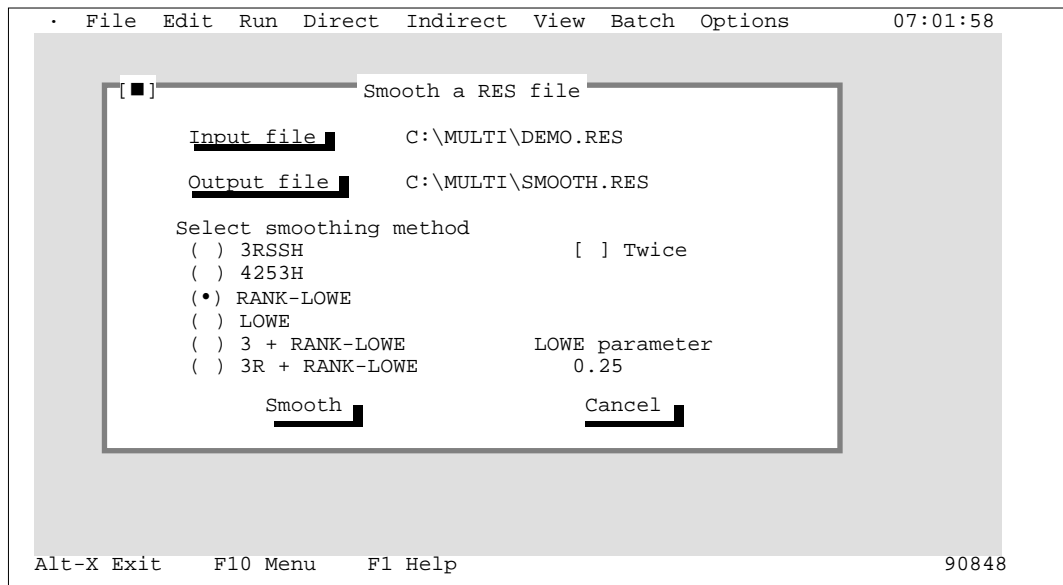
· File Edit Run Direct Indirect View Batch Options 07:01:58

[■] Smooth a RES file

Input file C:\MULTI\DEMO.RES

Output file C:\MULTI\SMOOTH.RES

Select smoothing method
( ) 3RSSH
( ) 4253H
(•) RANK-LOWE
( ) LOWE
( ) 3 + RANK-LOWE
( ) 3R + RANK-LOWE

[ ] Twice

LOWE parameter
0.25

Smooth Cancel

Alt-X Exit F10 Menu F1 Help 90848